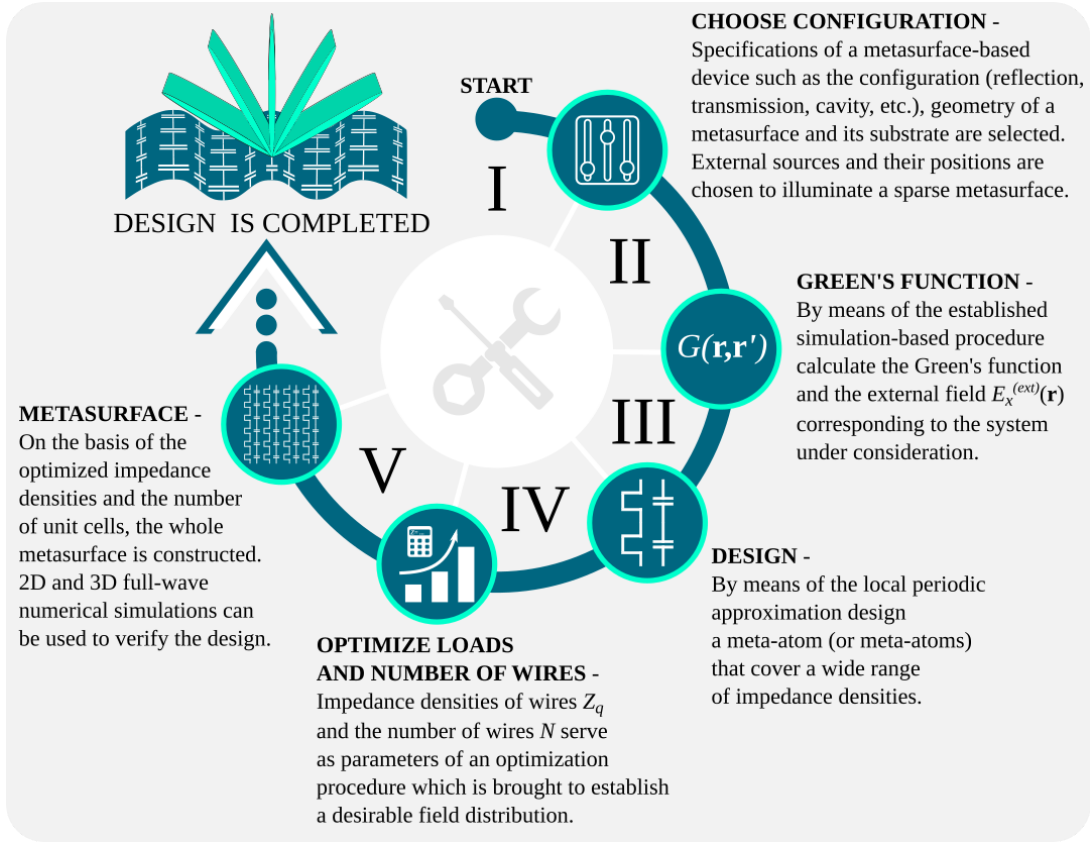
DESIGN IS COMPLETED

START

I

II

III

IV

V

CHOOSE CONFIGURATION - Specifications of a metasurface-based device such as the configuration (reflection, transmission, cavity, etc.), geometry of a metasurface and its substrate are selected. External sources and their positions are chosen to illuminate a sparse metasurface.

$G(\mathbf{r},\mathbf{r}')$

GREEN'S FUNCTION - By means of the established simulation-based procedure calculate the Green's function and the external field $E_x^{(ext)}(\mathbf{r})$ corresponding to the system under consideration.

DESIGN - By means of the local periodic approximation design a meta-atom (or meta-atoms) that cover a wide range of impedance densities.

OPTIMIZE LOADS AND NUMBER OF WIRES - Impedance densities of wires $Z_q$ and the number of wires $N$ serve as parameters of an optimization procedure which is brought to establish a desirable field distribution.

METASURFACE - On the basis of the optimized impedance densities and the number of unit cells, the whole metasurface is constructed. 2D and 3D full-wave numerical simulations can be used to verify the design.